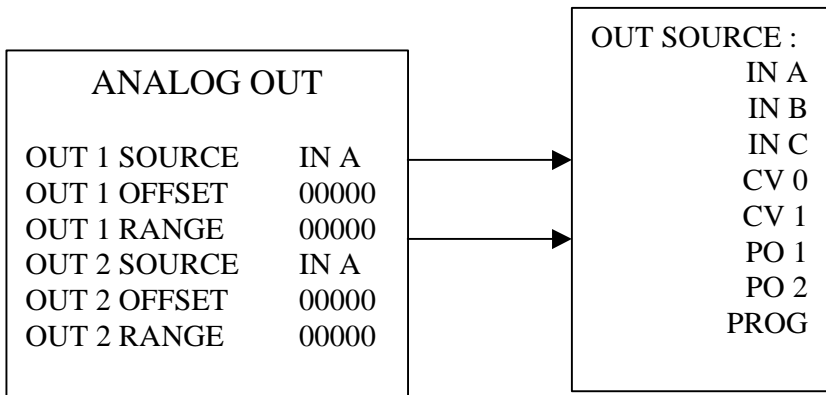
ANALOG OUT

| | |
|---|---|
| OUT 1 SOURCE | IN A |
| OUT 1 OFFSET | 00000 |
| OUT 1 RANGE | 00000 |
| OUT 2 SOURCE | IN A |
| OUT 2 OFFSET | 00000 |
| OUT 2 RANGE | 00000 |

OUT SOURCE :
IN A
IN B
IN C
CV 0
CV 1
PO 1
PO 2
PROG